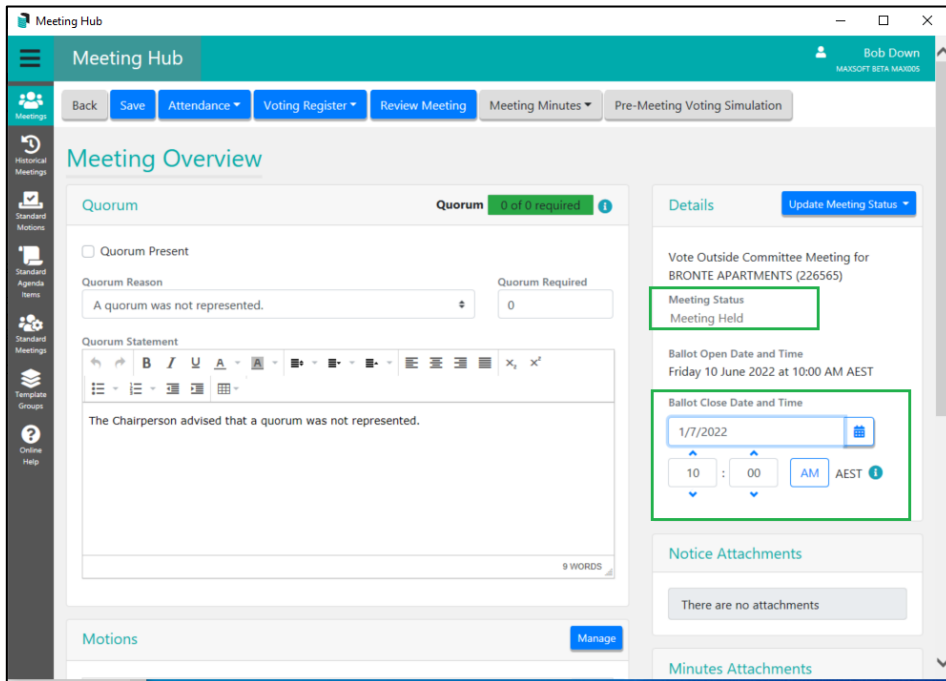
Meeting Hub

Meeting Hub

Bob Down
MAXSOFT BETA MAX005

Meetings

Historical Meetings

Standard Motions

Standard Agenda Items

Standard Meetings

Template Groups

Online Help

Back | Save | Attendance ▾ | Voting Register ▾ | Review Meeting | Meeting Minutes ▾ | Pre-Meeting Voting Simulation

Meeting Overview

Quorum

Quorum 0 of 0 required

Quorum Present

Quorum Reason
A quorum was not represented.

Quorum Required
0

Quorum Statement

B I U A A $x_2$ $x^2$

The Chairperson advised that a quorum was not represented.

9 WORDS

Motions

Manage

Details

Update Meeting Status ▾

Vote Outside Committee Meeting for BRONTE APARTMENTS (226565)

Meeting Status
Meeting Held

Ballot Open Date and Time
Friday 10 June 2022 at 10:00 AM AEST

Ballot Close Date and Time
1/7/2022

10 : 00 AM AEST

Notice Attachments

There are no attachments

Minutes Attachments